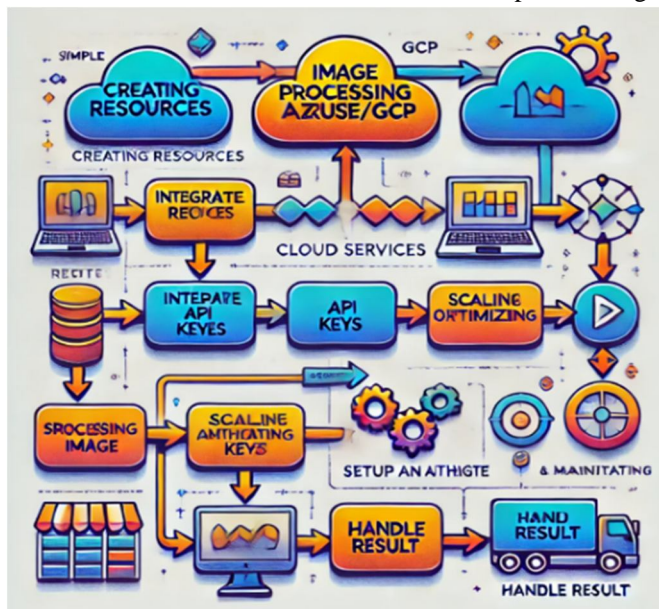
SIMPLE

CREATING RESOURCES

IMAGE PROCESSING AZRUSE/GCP

GCP

CREATING RESOURCES

INTEGRATE REGICES

CLOUD SERVICES

REGITE

INTEPARE API KEYES

API KEYS

SCALINE ORTIMIZING

SROCESSING IMAGE

SCALINE AHTHATING KEYS

SETUP AN ATHIGTE

& MAINITATING

HANDLE RESULT

HAND RESULT

HANDLE RESULT